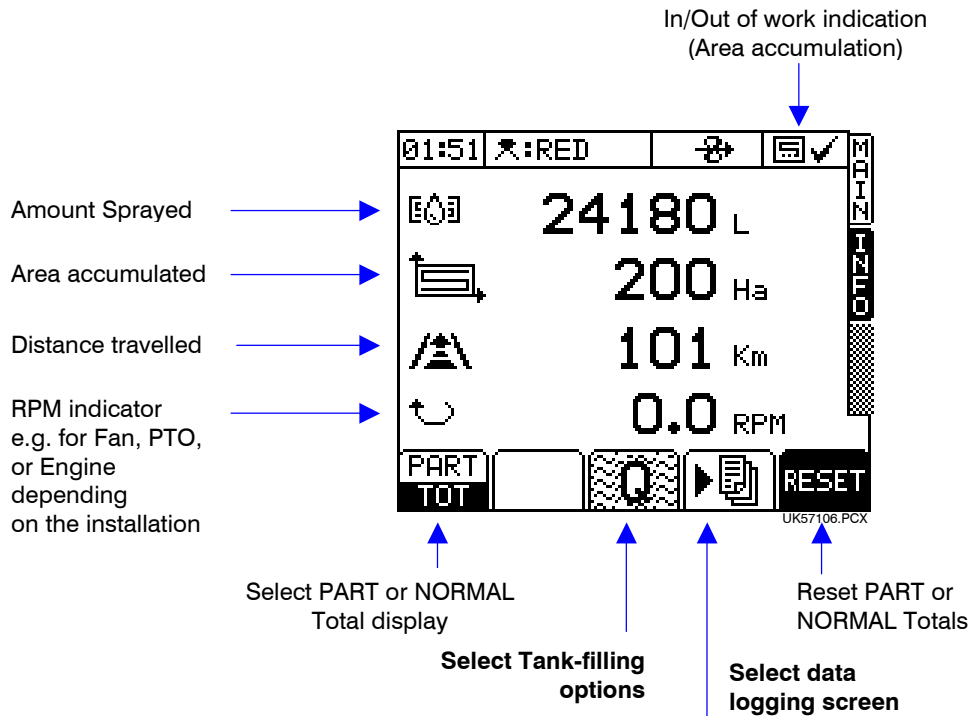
In/Out of work indication
(Area accumulation)

01:51 RED

MAIN
INFO

Amount Sprayed
24180 L

Area accumulated
200 Ha

Distance travelled
101 Km

RPM indicator
e.g. for Fan, PTO, or Engine depending on the installation
0.0 RPM

PART
TOT

Q

RESET

UK57106.PCX

Select PART or NORMAL Total display

Select Tank-filling options

Select data logging screen

Reset PART or NORMAL Totals